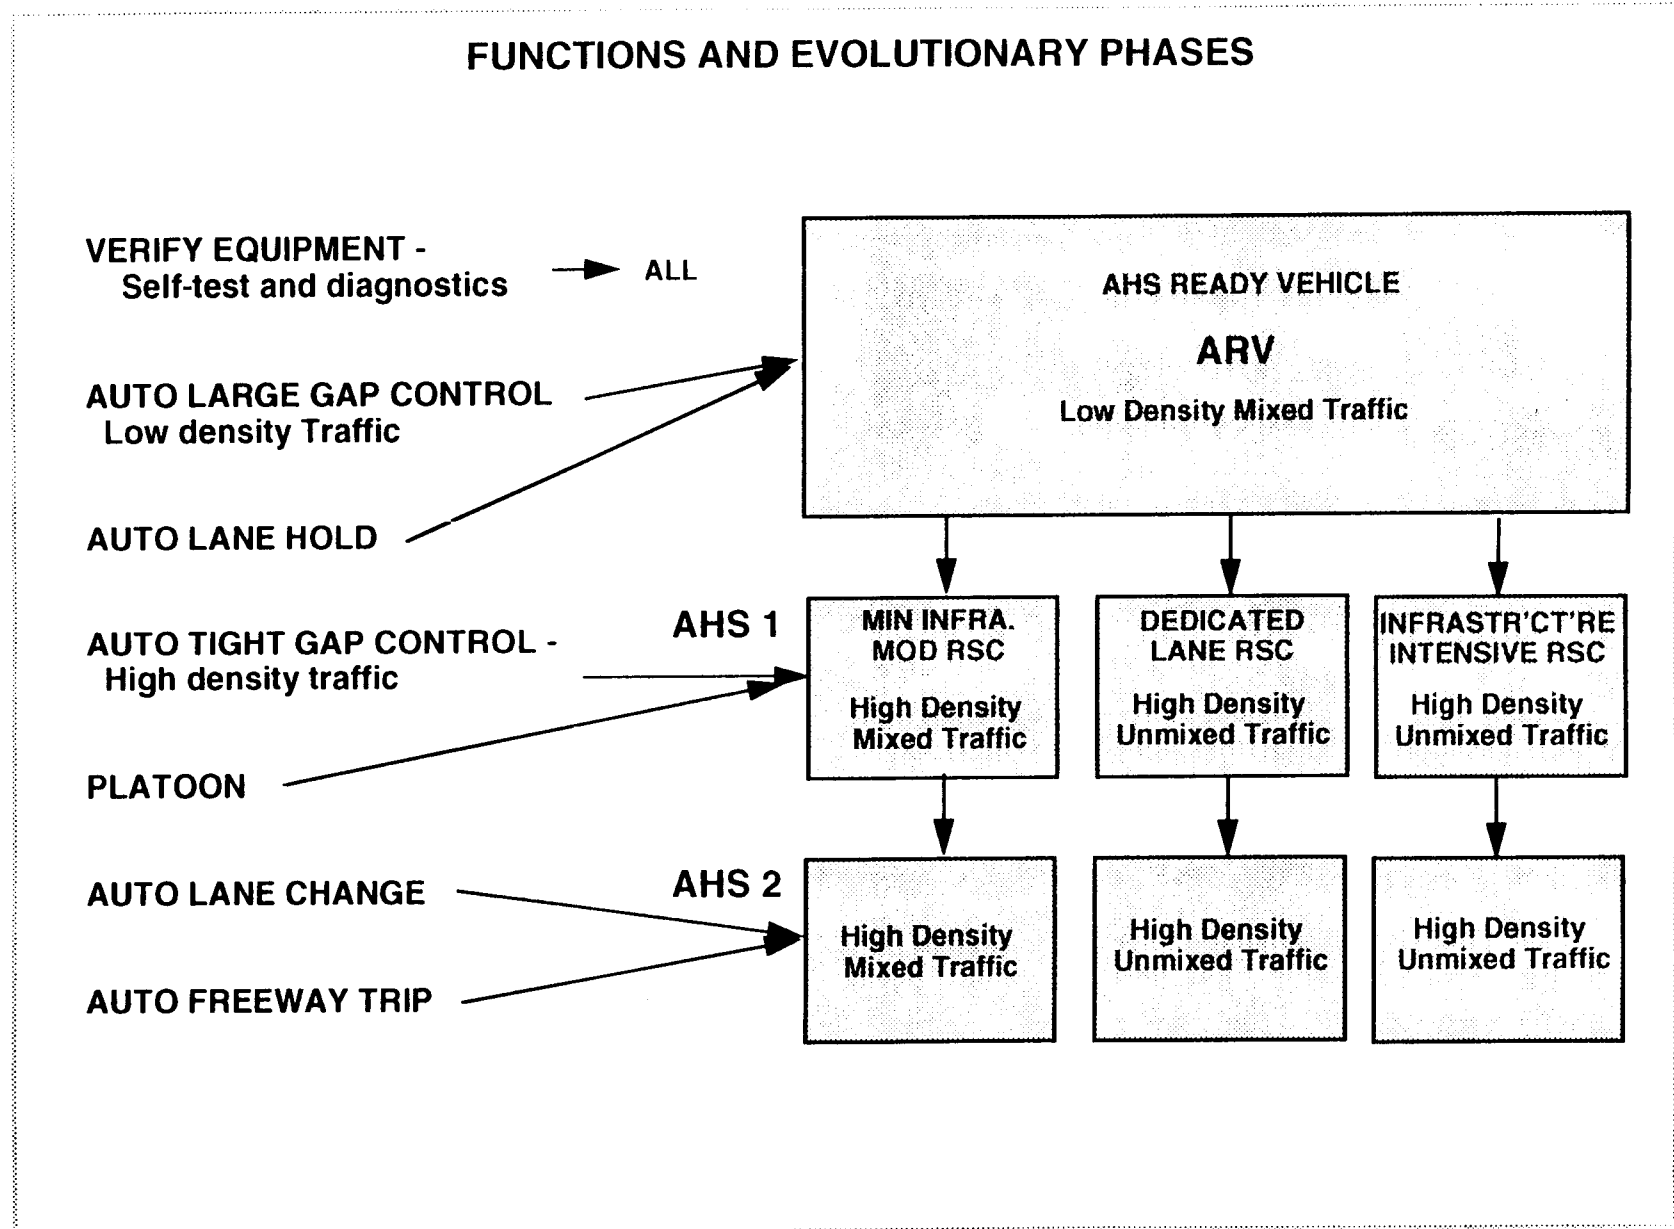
FUNCTIONS AND EVOLUTIONARY PHASES

VERIFY EQUIPMENT - Self-test and diagnostics

ALL

AHS READY VEHICLE

ARV

Low Density Mixed Traffic

AUTO LARGE GAP CONTROL Low density Traffic

AUTO LANE HOLD

AUTO TIGHT GAP CONTROL - High density traffic

PLATOON

AHS 1

MIN INFRA. MOD RSC

High Density Mixed Traffic

DEDICATED LANE RSC

High Density Unmixed Traffic

INFRASTR'CT'RE INTENSIVE RSC

High Density Unmixed Traffic

AUTO LANE CHANGE

AUTO FREEWAY TRIP

AHS 2

High Density Mixed Traffic

High Density Unmixed Traffic

High Density Unmixed Traffic